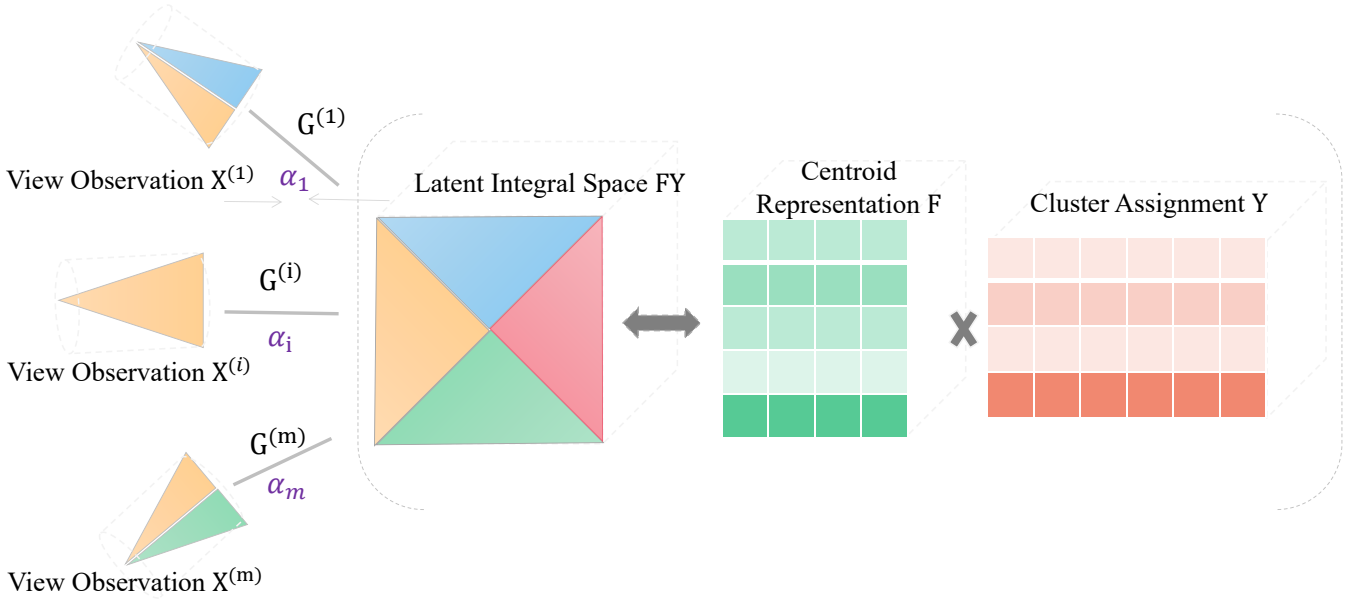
$G^{(1)}$

View Observation $X^{(1)}$

$\alpha_1$

Latent Integral Space FY

Centroid Representation F

Cluster Assignment Y

$G^{(i)}$

$\alpha_i$

View Observation $X^{(i)}$

$G^{(m)}$

$\alpha_m$

View Observation $X^{(m)}$